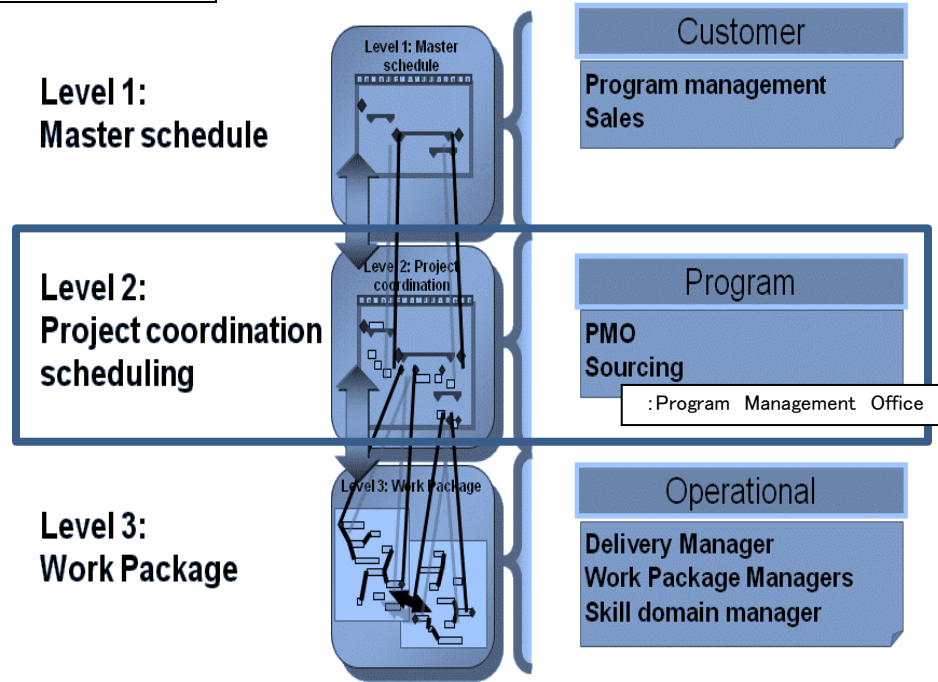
Level 1:
Master schedule

Level 1: Master schedule

Customer

Program management
Sales

Level 2:
Project coordination scheduling

Level 2: Project coordination

Program

PMO
Sourcing

:Program Management Office

Level 3:
Work Package

Level 3: Work Package

Operational

Delivery Manager
Work Package Managers
Skill domain manager